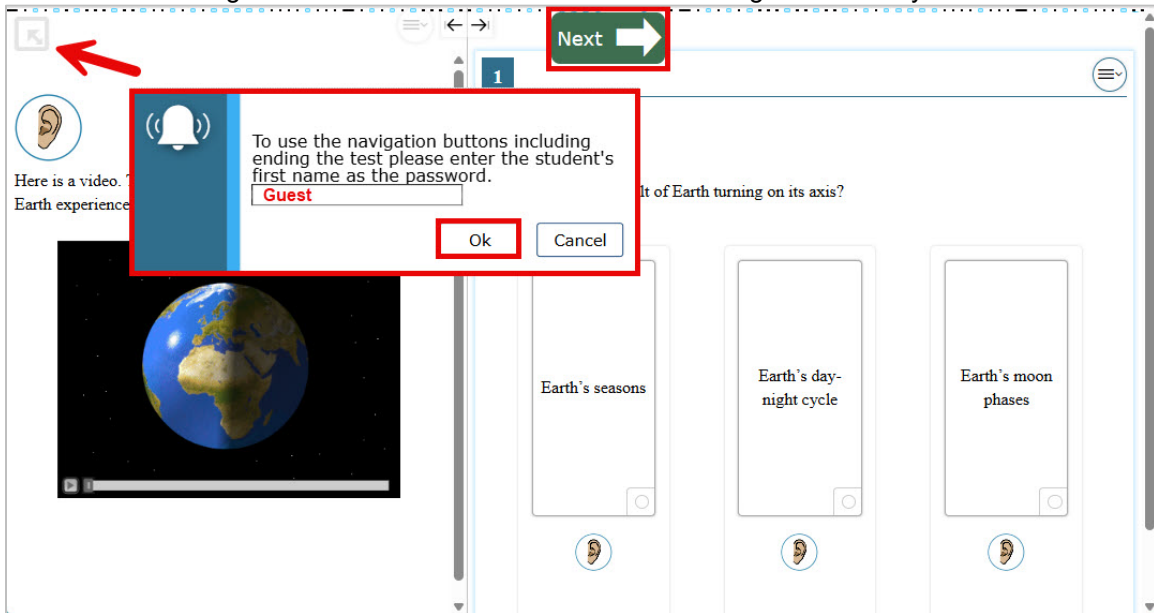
Next

1

Here is a video. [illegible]
Earth experience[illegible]

To use the navigation buttons including ending the test please enter the student's first name as the password.

Guest

Ok

Cancel

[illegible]lt of Earth turning on its axis?

Earth's seasons

Earth's day-night cycle

Earth's moon phases